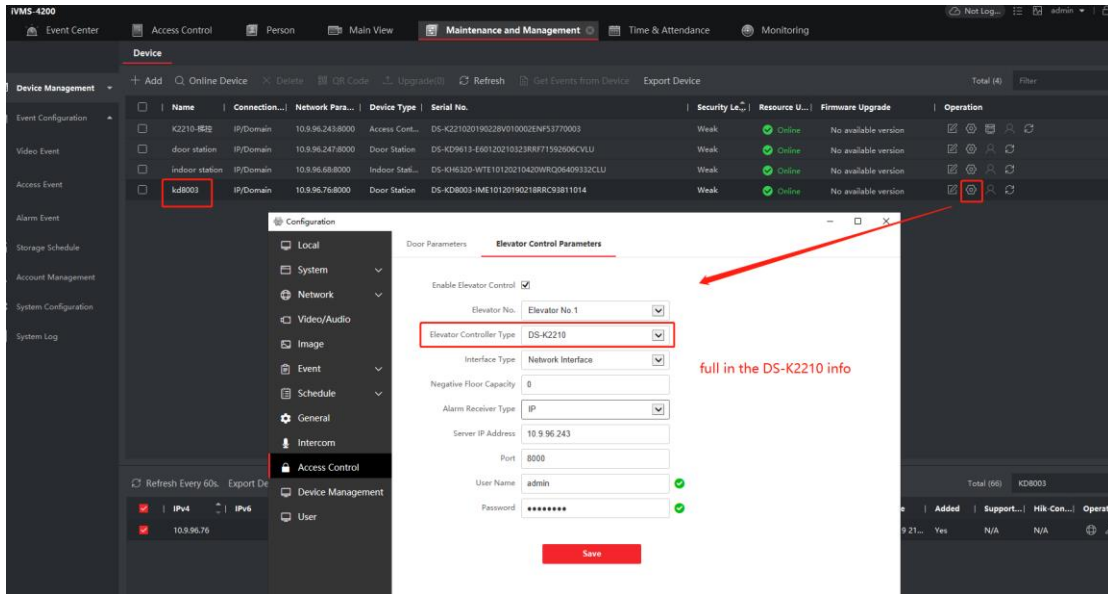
iVMS-4200

Not Log... admin

Event Center | Access Control | Person | Main View | Maintenance and Management | Time & Attendance | Monitoring

Device

Device Management

Event Configuration

Video Event

Access Event

Alarm Event

Storage Schedule

Account Management

System Configuration

System Log

+ Add  Online Device  Delete  QR Code  Upgrade(0)  Refresh  Get Events from Device  Export Device

Total (4)  Filter

| | Name | Connection... | Network Para... | Device Type | Serial No. | Security Le... | Resource U... | Firmware Upgrade | Operation |
|---|---|---|---|---|---|---|---|---|---|
| | K2210-梯控 | IP/Domain | 10.9.96.243:8000 | Access Cont... | DS-K221020190228V010002ENF53770003 | Weak | Online | No available version | |
| | door station | IP/Domain | 10.9.96.247:8000 | Door Station | DS-KD9613-E60120210323RRF71592606CVLU | Weak | Online | No available version | |
| | indoor station | IP/Domain | 10.9.96.68:8000 | Indoor Stati... | DS-KH6320-WTE10120210420WRQ06409332CLU | Weak | Online | No available version | |
| | kd8003 | IP/Domain | 10.9.96.76:8000 | Door Station | DS-KD8003-IME10120190218RRC93811014 | Weak | Online | No available version | |

Configuration

Local
System
Network
Video/Audio
Image
Event
Schedule
General
Intercom
Access Control
Device Management
User

Door Parameters    Elevator Control Parameters

Enable Elevator Control
Elevator No.  Elevator No.1
Elevator Controller Type  DS-K2210
Interface Type  Network Interface
Negative Floor Capacity  0
Alarm Receiver Type  IP
Server IP Address  10.9.96.243
Port  8000
User Name  admin
Password  ••••••••

Save

full in the DS-K2210 info

Refresh Every 60s.  Export De

Total (66)  KD8003

| | IPv4 | IPv6 | ... | Added | Support... | Hik-Con... | Operat |
|---|---|---|---|---|---|---|---|
| | 10.9.96.76 | | 9 21... | Yes | N/A | N/A | |